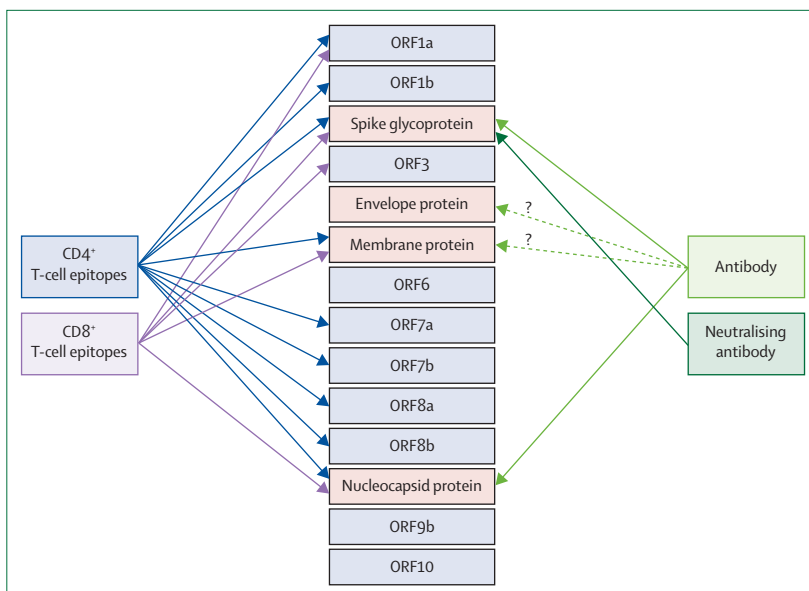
ORF1a
ORF1b
Spike glycoprotein
ORF3
Envelope protein
Membrane protein
ORF6
ORF7a
ORF7b
ORF8a
ORF8b
Nucleocapsid protein
ORF9b
ORF10

CD4$^+$ T-cell epitopes

CD8$^+$ T-cell epitopes

?
?

Antibody

Neutralising antibody